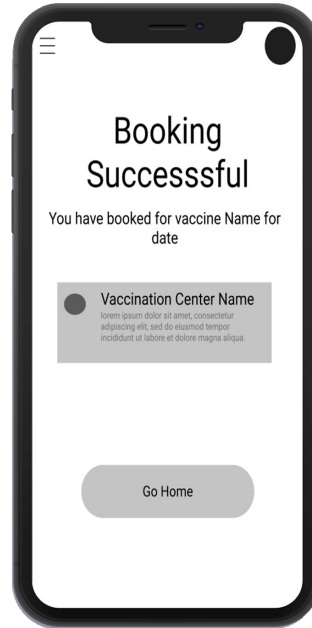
Booking Successsful

You have booked for vaccine Name for date

Vaccination Center Name
lorem ipsum dolor sit amet, consectetur adipiscing elit, sed do eiusmod tempor incididunt ut labore et dolore magna aliqua.

Go Home